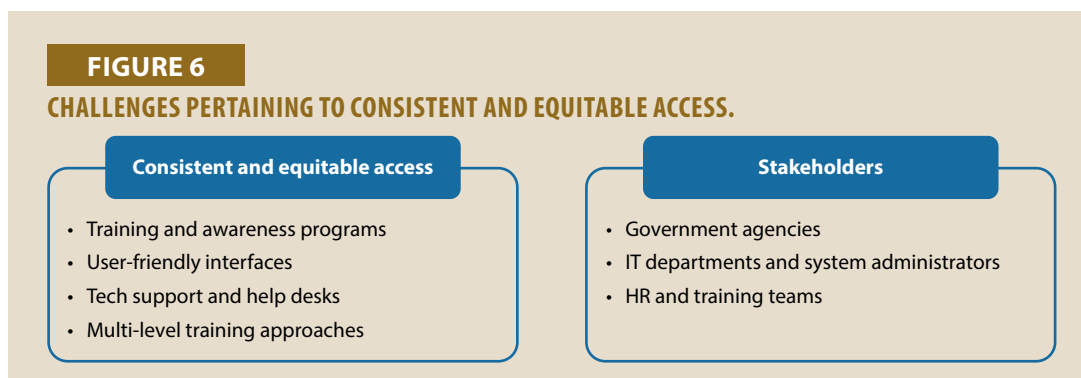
FIGURE 6

CHALLENGES PERTAINING TO CONSISTENT AND EQUITABLE ACCESS.

Consistent and equitable access

- Training and awareness programs
- User-friendly interfaces
- Tech support and help desks
- Multi-level training approaches

Stakeholders

- Government agencies
- IT departments and system administrators
- HR and training teams